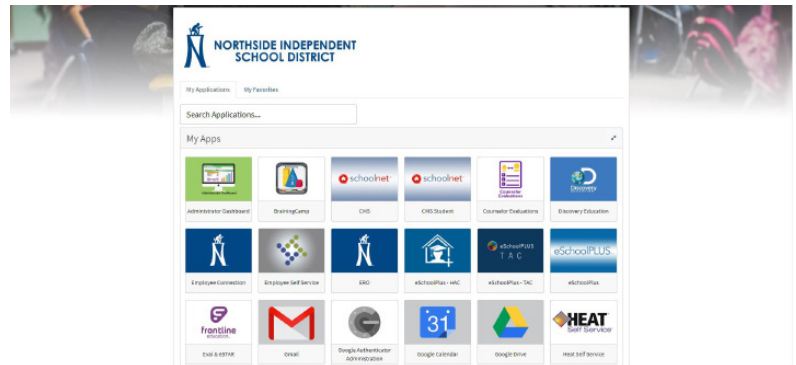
NORTHSIDE INDEPENDENT SCHOOL DISTRICT

My Applications
My Favorites

Search Applications...

My Apps

Administrator Dashboard
BrainingCamp
schoolnet
CHS
schoolnet
CHS Student
Counselor Evaluations
Discovery
Discovery Education

Employee Connection
Employee Self Service
ERO
eSchoolPlus - HAC
eSchoolPLUS TAC
eSchoolPlus - TAC
eSchoolPLUS
eSchoolPlus

frontline education
Eval & eSTAR
Gmail
Google Authenticator Administrator
31
Google Calendar
Google Drive
HEAT Self Service
Heat Self Service